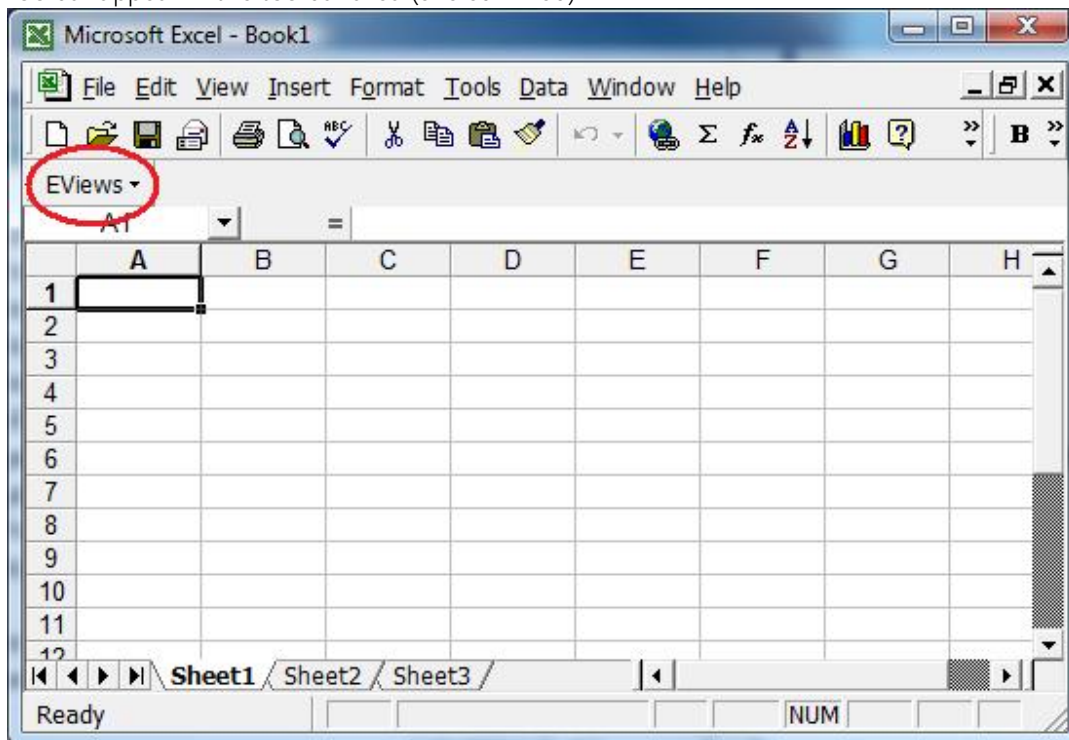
Microsoft Excel - Book1

File Edit View Insert Format Tools Data Window Help

EViews

A1 =

| | A | B | C | D | E | F | G | H |
|---|---|---|---|---|---|---|---|---|
| 1 | | | | | | | | |
| 2 | | | | | | | | |
| 3 | | | | | | | | |
| 4 | | | | | | | | |
| 5 | | | | | | | | |
| 6 | | | | | | | | |
| 7 | | | | | | | | |
| 8 | | | | | | | | |
| 9 | | | | | | | | |
| 10 | | | | | | | | |
| 11 | | | | | | | | |
| 12 | | | | | | | | |

Sheet1 Sheet2 Sheet3

Ready NUM